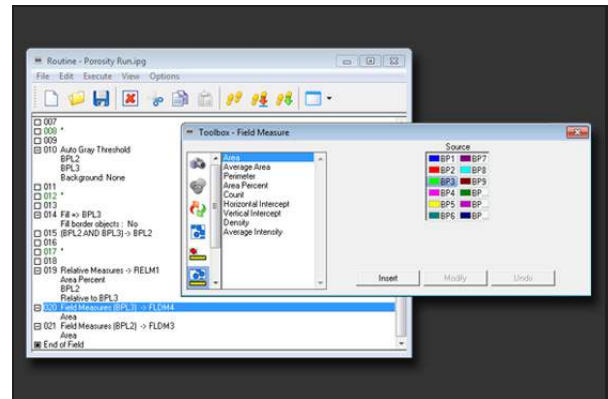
Routine - Porosity Run.jpg

File Edit Execute View Options

007
008 *
009
010 Auto Gray Threshold
BPL2
BPL3
Background: None
011
012 *
013
014 Fill => BPL3
Fill border objects : No
015 (BPL2 AND BPL3) -> BPL2
016
017 *
018
019 Relative Measures -> RELM1
Area Percent
BPL2
Relative to BPL3
020 Field Measures (BPL3) -> FLDM4
Area
021 Field Measures (BPL2) -> FLDM3
Area
End of Field

Toolbox - Field Measure

Area
Average Area
Perimeter
Area Percent
Count
Horizontal Intercept
Vertical Intercept
Density
Average Intensity

Source

BP1 BP7
BP2 BP8
BP3 BP9
BP4 BP
BP5 BP
BP6 BP

Insert Modify Undo